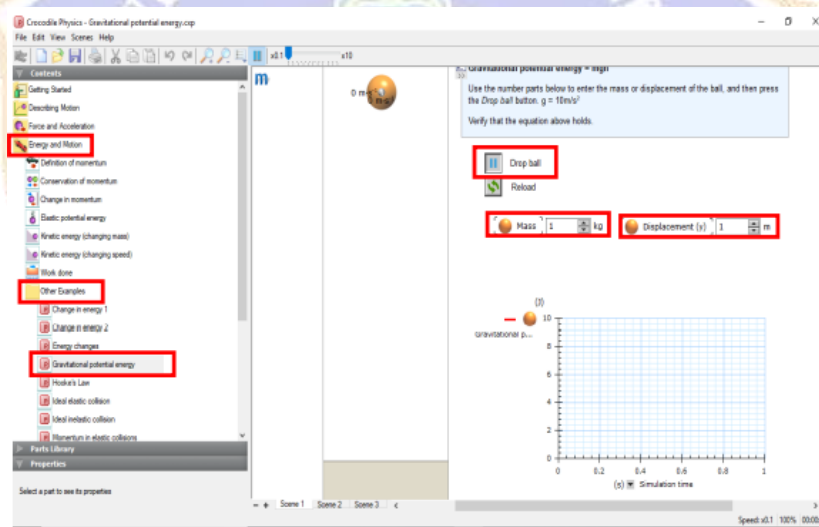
Crocodile Physics - Gravitational potential energy.csp

File Edit View Scenes Help

x0.1 x10

Contents

Getting Started

Describing Motion

Force and Acceleration

Energy and Motion

Definition of momentum

Conservation of momentum

Change in momentum

Elastic potential energy

Kinetic energy (changing mass)

Kinetic energy (changing speed)

Work done

Other Examples

Change in energy 1

Change in energy 2

Energy changes

Gravitational potential energy

Hooke's Law

Ideal elastic collision

Ideal inelastic collision

Momentum in elastic collisions

Parts Library

Properties

Select a part to see its properties

m

0 m

1 kg

Gravitational potential energy = mgh

Use the number parts below to enter the mass or displacement of the ball, and then press the Drop ball button. g = 10m/s²

Verify that the equation above holds.

Drop ball

Reload

Mass 1 kg

Displacement (y) 1 m

(J)

Gravitational p...

10

8

6

4

2

0

0 0.2 0.4 0.6 0.8 1

(s) Simulation time

Scene 1 Scene 2 Scene 3

Speed: x0.1 100% 00:00